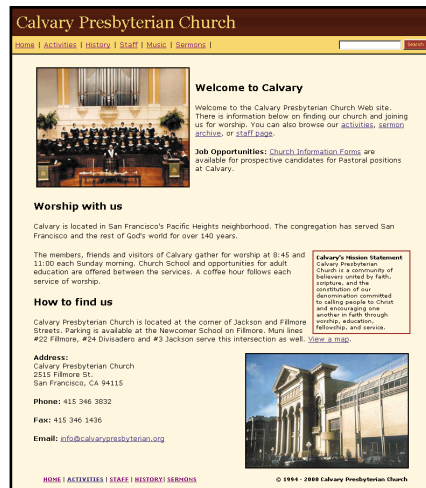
Calvary Presbyterian Church

Home | Activities | History | Staff | Music | Sermons |

Search

Welcome to Calvary

Welcome to the Calvary Presbyterian Church Web site. There is information below on finding our church and joining us for worship. You can also browse our activities, sermon archive, or staff page.

Job Opportunities: Church Information Forms are available for prospective candidates for Pastoral positions at Calvary.

Worship with us

Calvary is located in San Francisco's Pacific Heights neighborhood. The congregation has served San Francisco and the rest of God's world for over 140 years.

The members, friends and visitors of Calvary gather for worship at 8:45 and 11:00 each Sunday morning. Church School and opportunities for adult education are offered between the services. A coffee hour follows each service of worship.

Calvary's Mission Statement
Calvary Presbyterian Church is a community of believers united by faith, scripture, and the constitution of our denomination committed to calling people to Christ and encouraging one another in faith through worship, education, fellowship, and service.

How to find us

Calvary Presbyterian Church is located at the corner of Jackson and Fillmore Streets. Parking is available at the Newcomer School on Fillmore. Muni lines #22 Fillmore, #24 Divisadero and #3 Jackson serve this intersection as well. View a map.

Address:
Calvary Presbyterian Church
2515 Fillmore St.
San Francisco, CA 94115

Phone: 415 346 3832

Fax: 415 346 1436

Email: info@calvarypresbyterian.org

HOME | ACTIVITIES | STAFF | HISTORY | SERMONS

© 1994 - 2008 Calvary Presbyterian Church